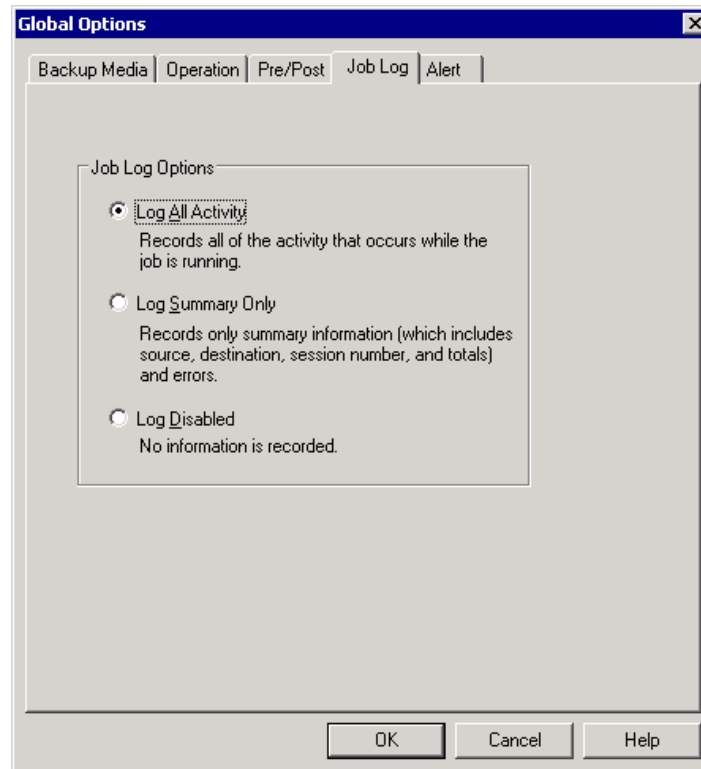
Global Options

Backup Media | Operation | Pre/Post | Job Log | Alert

Job Log Options

Log All Activity

Records all of the activity that occurs while the job is running.

Log Summary Only

Records only summary information (which includes source, destination, session number, and totals) and errors.

Log Disabled

No information is recorded.

OK Cancel Help